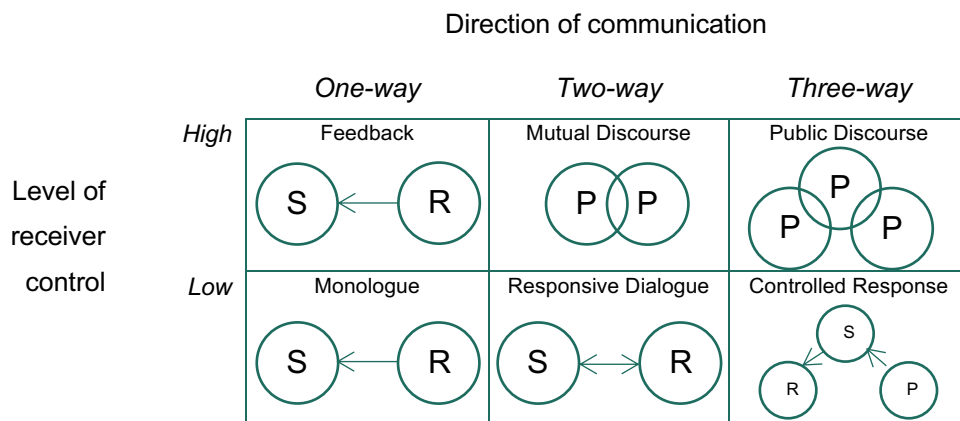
Direction of communication

| | One-way | Two-way | Three-way |
|---|---|---|---|
| High | Feedback S R | Mutual Discourse P P | Public Discourse P P P |
| Low | Monologue S R | Responsive Dialogue S R | Controlled Response S R P |

Level of receiver control